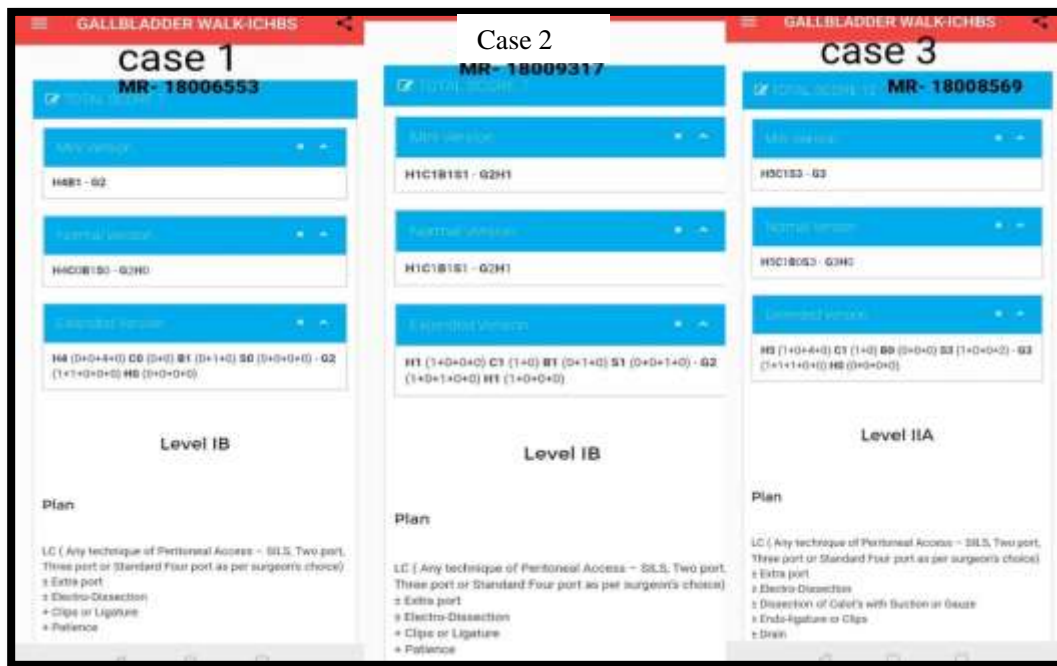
GALLBLADDER WALK-ICHBS

case 1

MR- 18006553

TOTAL SCORE

Mini version

H4B1 - G2

Normal version

H4C0B1S0 - G2H0

Extended version

H4 (0+0+4+0) C0 (0+0) B1 (0+1+0) S0 (0+0+0+0) - G2 (1+1+0+0+0) H0 (0+0+0+0)

Level IB

Plan

LC ( Any technique of Peritoneal Access – SILS, Two port, Three port or Standard Four port as per surgeon's choice)
± Extra port
± Electro-Dissection
+ Clips or Ligature
+ Patience

Case 2

MR- 18009317

TOTAL SCORE

Mini version

H1C1B1S1 - G2H1

Normal version

H1C1B1S1 - G2H1

Extended version

H1 (1+0+0+0) C1 (1+0) B1 (0+1+0) S1 (0+0+1+0) - G2 (1+0+1+0+0) H1 (1+0+0+0)

Level IB

Plan

LC ( Any technique of Peritoneal Access – SILS, Two port, Three port or Standard Four port as per surgeon's choice)
± Extra port
± Electro-Dissection
+ Clips or Ligature
+ Patience

GALLBLADDER WALK-ICHBS

case 3

MR- 18008569

TOTAL SCORE 12

Mini version

H5C1S3 - G3

Normal version

H5C1B0S3 - G3H0

Extended version

H5 (1+0+4+0) C1 (1+0) B0 (0+0+0) S3 (1+0+0+2) - G3 (1+1+1+0+0) H0 (0+0+0+0)

Level IIA

Plan

LC ( Any technique of Peritoneal Access – SILS, Two port, Three port or Standard Four port as per surgeon's choice)
± Extra port
± Electro-Dissection
± Dissection of Calot's with Suction or Gauze
± Endo-ligature or Clips
± Drain